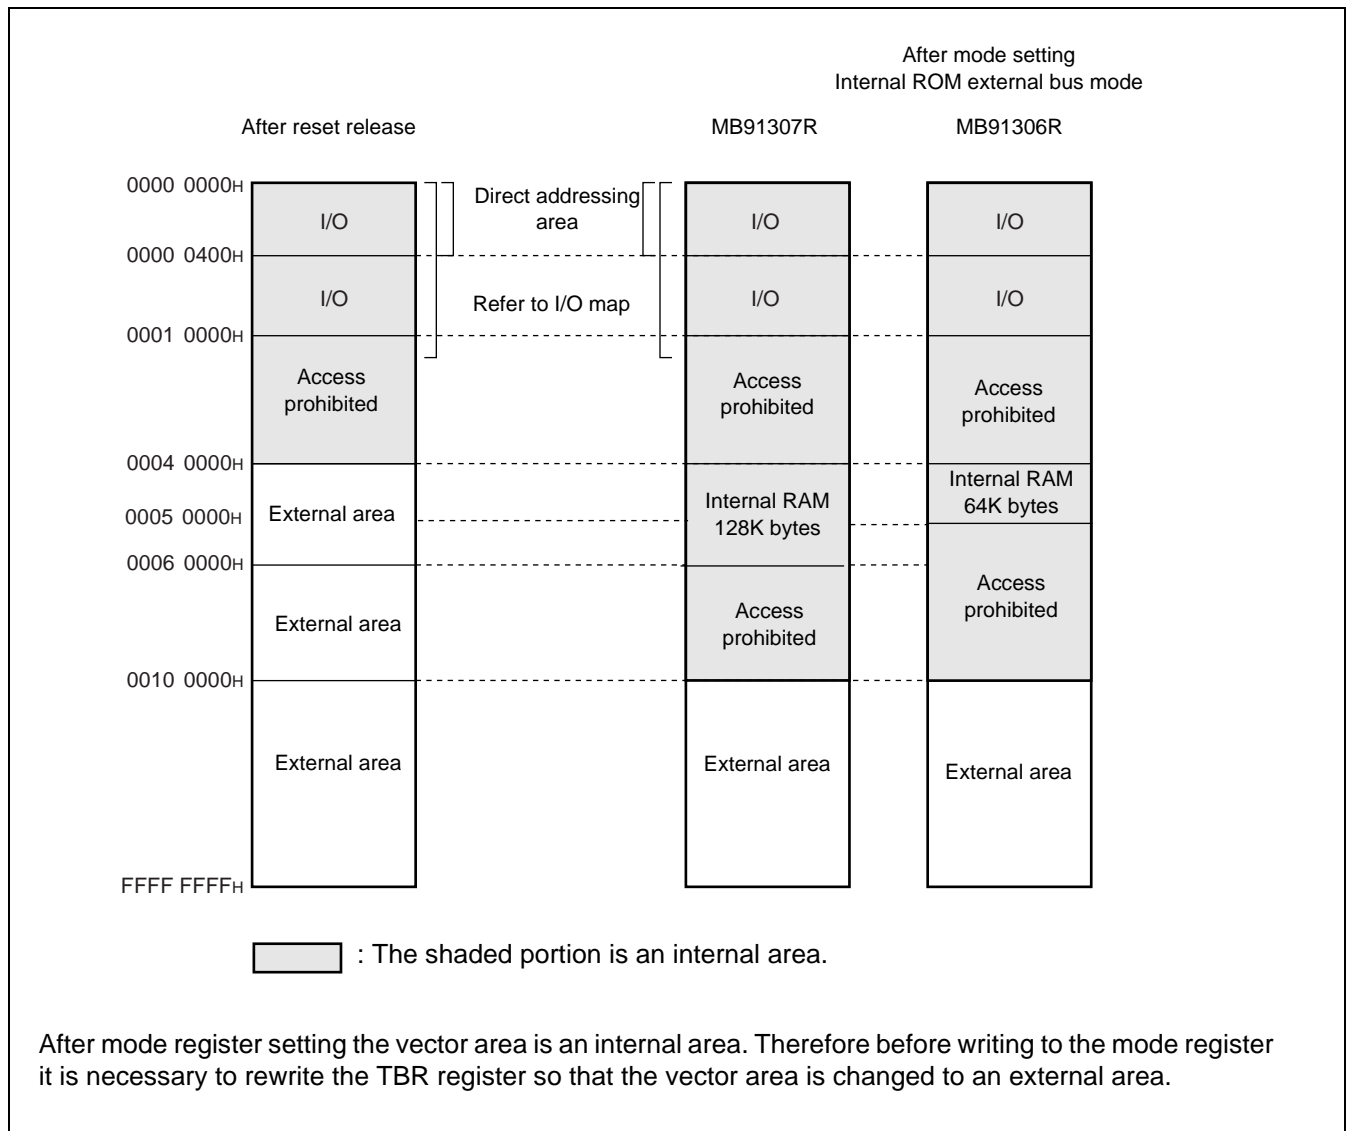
After mode setting
Internal ROM external bus mode

After reset release

MB91307R

MB91306R

0000 0000H

I/O

Direct addressing area

I/O

I/O

0000 0400H

I/O

Refer to I/O map

I/O

I/O

0001 0000H

Access prohibited

Access prohibited

Access prohibited

0004 0000H

External area

Internal RAM 128K bytes

Internal RAM 64K bytes

0005 0000H

0006 0000H

External area

Access prohibited

Access prohibited

0010 0000H

External area

External area

External area

FFFF FFFFH

: The shaded portion is an internal area.

After mode register setting the vector area is an internal area. Therefore before writing to the mode register it is necessary to rewrite the TBR register so that the vector area is changed to an external area.